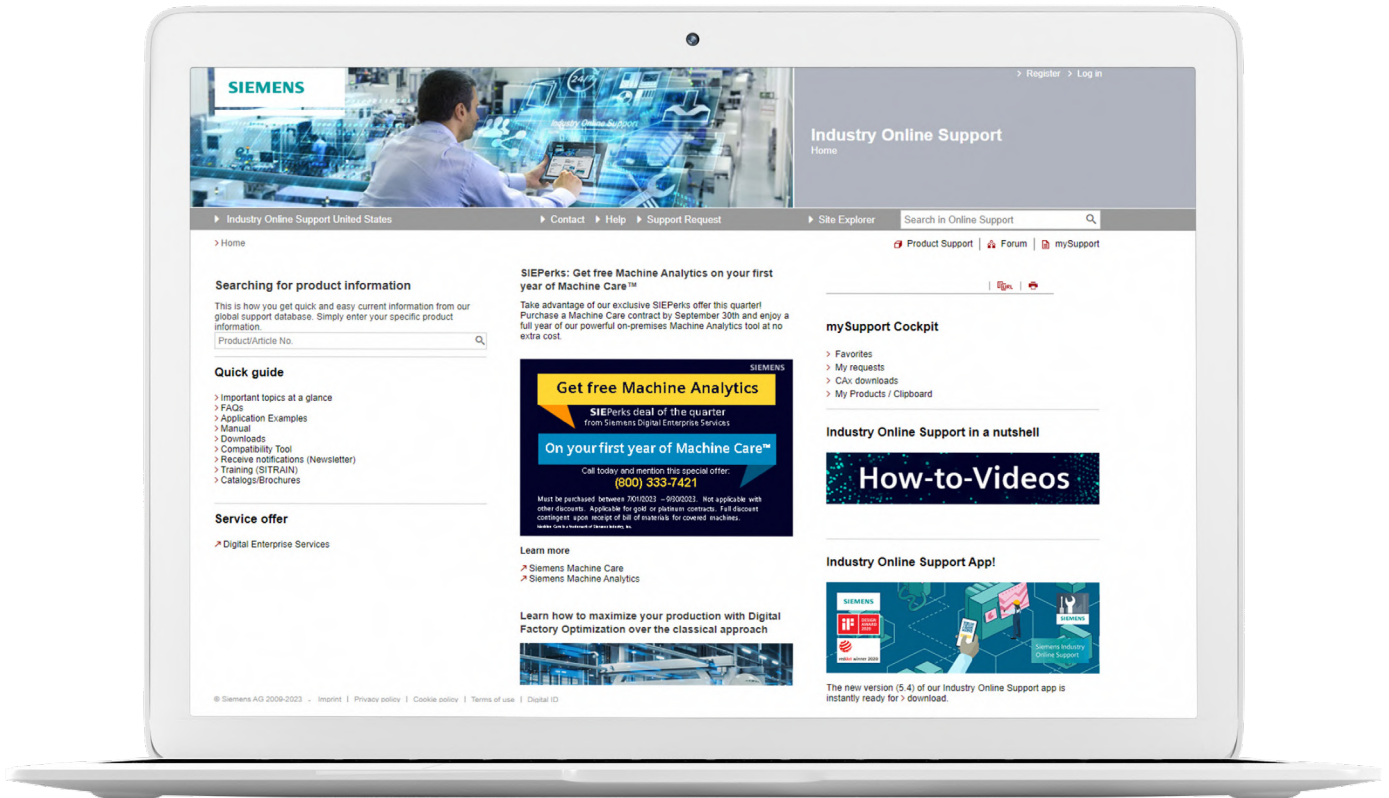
SIEMENS

Industry Online Support

› Register › Log in

Industry Online Support
Home

› Industry Online Support United States › Contact › Help › Support Request › Site Explorer Search in Online Support

› Home

Product Support | Forum | mySupport

Searching for product information

This is how you get quick and easy current information from our global support database. Simply enter your specific product information.

Product/Article No.

Quick guide

› Important topics at a glance
› FAQs
› Application Examples
› Manual
› Downloads
› Compatibility Tool
› Receive notifications (Newsletter)
› Training (SITRAIN)
› Catalogs/Brochures

Service offer

↗ Digital Enterprise Services

SIEPerks: Get free Machine Analytics on your first year of Machine Care™

Take advantage of our exclusive SIEPerks offer this quarter! Purchase a Machine Care contract by September 30th and enjoy a full year of our powerful on-premises Machine Analytics tool at no extra cost.

SIEMENS

Get free Machine Analytics

SIEPerks deal of the quarter
from Siemens Digital Enterprise Services

On your first year of Machine Care™

Call today and mention this special offer:
(800) 333-7421

Must be purchased between 7/01/2023 – 9/30/2023. Not applicable with other discounts. Applicable for gold or platinum contracts. Full discount contingent upon receipt of bill of materials for covered machines.

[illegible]

Learn more

↗ Siemens Machine Care
↗ Siemens Machine Analytics

Learn how to maximize your production with Digital Factory Optimization over the classical approach

mySupport Cockpit

› Favorites
› My requests
› CAx downloads
› My Products / Clipboard

Industry Online Support in a nutshell

How-to-Videos

Industry Online Support App!

SIEMENS

SIEMENS

Siemens Industry Online Support

The new version (5.4) of our Industry Online Support app is instantly ready for › download.

© Siemens AG 2009-2023 | Imprint | Privacy policy | Cookie policy | Terms of use | Digital ID